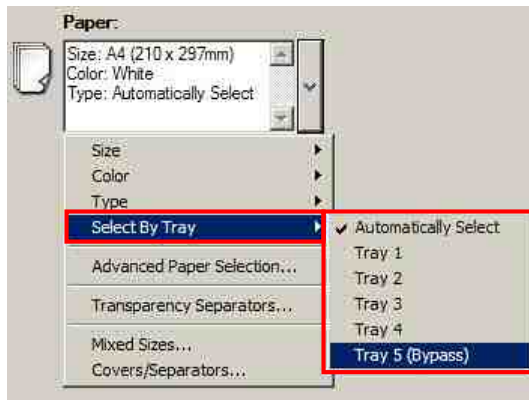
Paper:

Size: A4 (210 x 297mm)
Color: White
Type: Automatically Select

Size
Color
Type
Select By Tray
Advanced Paper Selection...
Transparency Separators...
Mixed Sizes...
Covers/Separators...

Automatically Select
Tray 1
Tray 2
Tray 3
Tray 4
Tray 5 (Bypass)